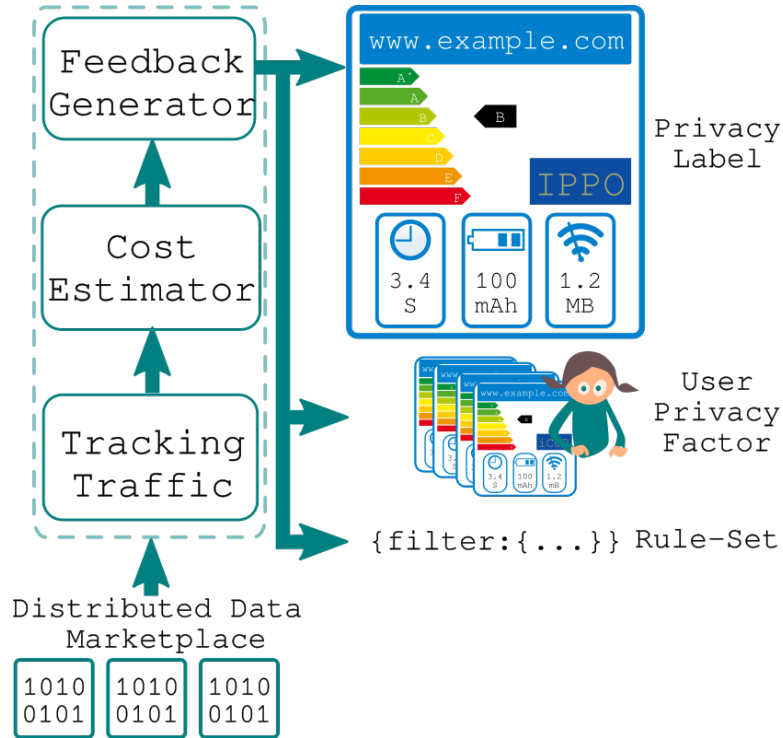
Feedback Generator

Cost Estimator

Tracking Traffic

Distributed Data Marketplace

1010
0101

1010
0101

1010
0101

www.example.com

A+
A
B
C
D
E
F

B

IPPO

3.4
S

100
mAh

1.2
MB

Privacy Label

www.example.com

3.4
S

100
mAh

1.2
MB

User Privacy Factor

{filter:{...}} Rule-Set